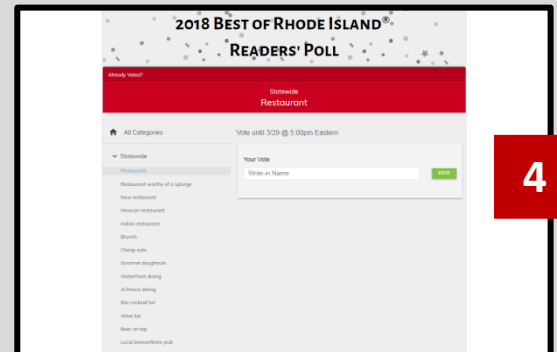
2018 Best of Rhode Island®
Readers' Poll

Already Voted?

Statewide
Restaurant

All Categories

Statewide

Restaurant
Restaurant worthy of a splurge
New restaurant
Mexican restaurant
Indian restaurant
Brunch
Cheap eats
Gourmet doughnuts
Waterfront dining
Al fresco dining
Bar cocktail list
Wine list
Beer on tap
Local brewery/brew pub

Vote until 3/29 @ 5:00pm Eastern

Your Vote

Write-in Name

VOTE

4